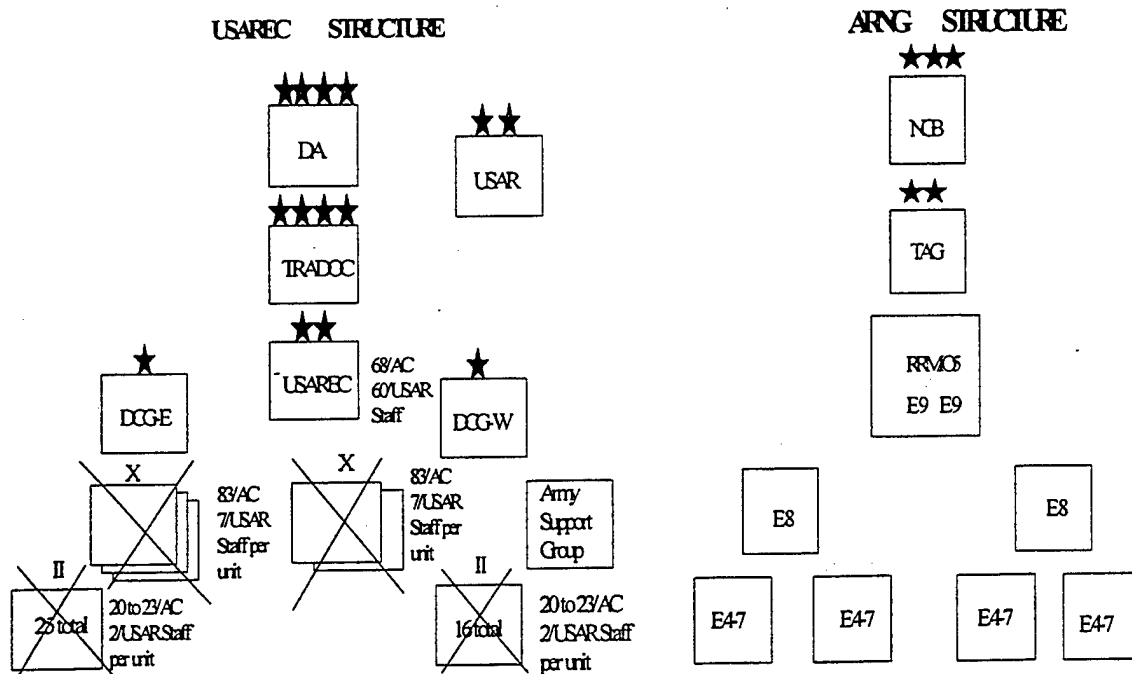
USAREC STRUCTURE

DA

USAR

TRADOC

USAREC

68/AC 60/USAR Staff

DCG-E

DCG-W

X

83/AC 7/USAR Staff per unit

X

83/AC 7/USAR Staff per unit

Army Support Group

II

25 total

20 to 23/AC 2/USAR Staff per unit

II

16 total

20 to 23/AC 2/USAR Staff per unit

ARNG STRUCTURE

NGB

TAG

RRMOS
E9 E9

E8

E8

E4-7

E4-7

E4-7

E4-7